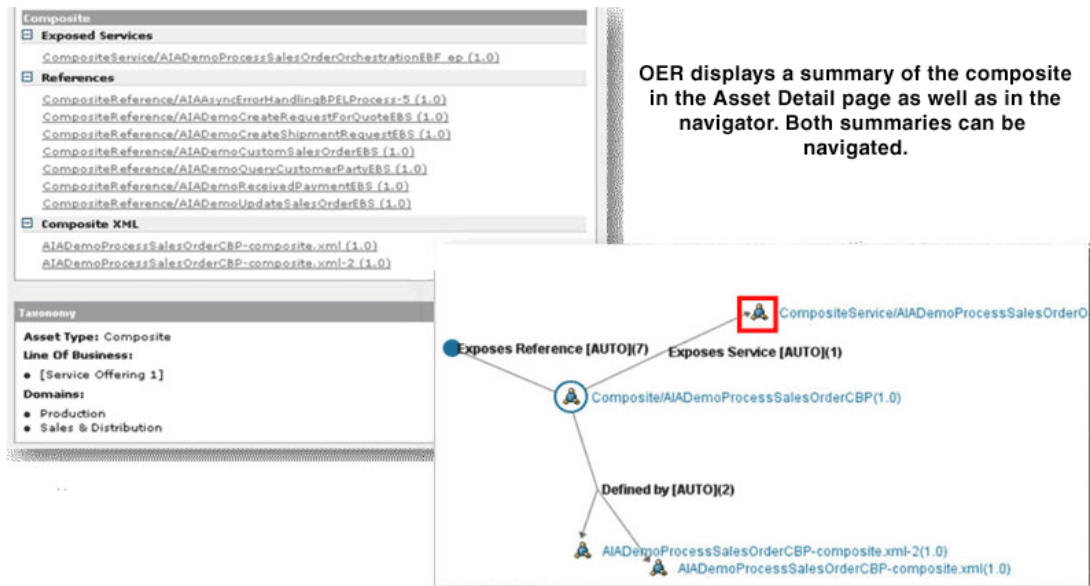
Composite

Exposed Services

CompositeService/AIADemoProcessSalesOrderOrchestrationEBF_ep (1.0)

References

CompositeReference/AIAAsyncErrorHandlingBPELProcess-5 (1.0)
CompositeReference/AIADemoCreateRequestForQuoteEBS (1.0)
CompositeReference/AIADemoCreateShipmentRequestEBS (1.0)
CompositeReference/AIADemoCustomSalesOrderEBS (1.0)
CompositeReference/AIADemoQueryCustomerPartyEBS (1.0)
CompositeReference/AIADemoReceivedPaymentEBS (1.0)
CompositeReference/AIADemoUpdateSalesOrderEBS (1.0)

Composite XML

AIADemoProcessSalesOrderCBP-composite.xml (1.0)
AIADemoProcessSalesOrderCBP-composite.xml-2 (1.0)

Taxonomy

Asset Type: Composite
Line Of Business:
• [Service Offering 1]
Domains:
• Production
• Sales & Distribution

OER displays a summary of the composite in the Asset Detail page as well as in the navigator. Both summaries can be navigated.

CompositeService/AIADemoProcessSalesOrderO

Exposes Reference [AUTO](7)

Exposes Service [AUTO](1)

Composite/AIADemoProcessSalesOrderCBP(1.0)

Defined by [AUTO](2)

AIADemoProcessSalesOrderCBP-composite.xml-2(1.0)

AIADemoProcessSalesOrderCBP-composite.xml(1.0)